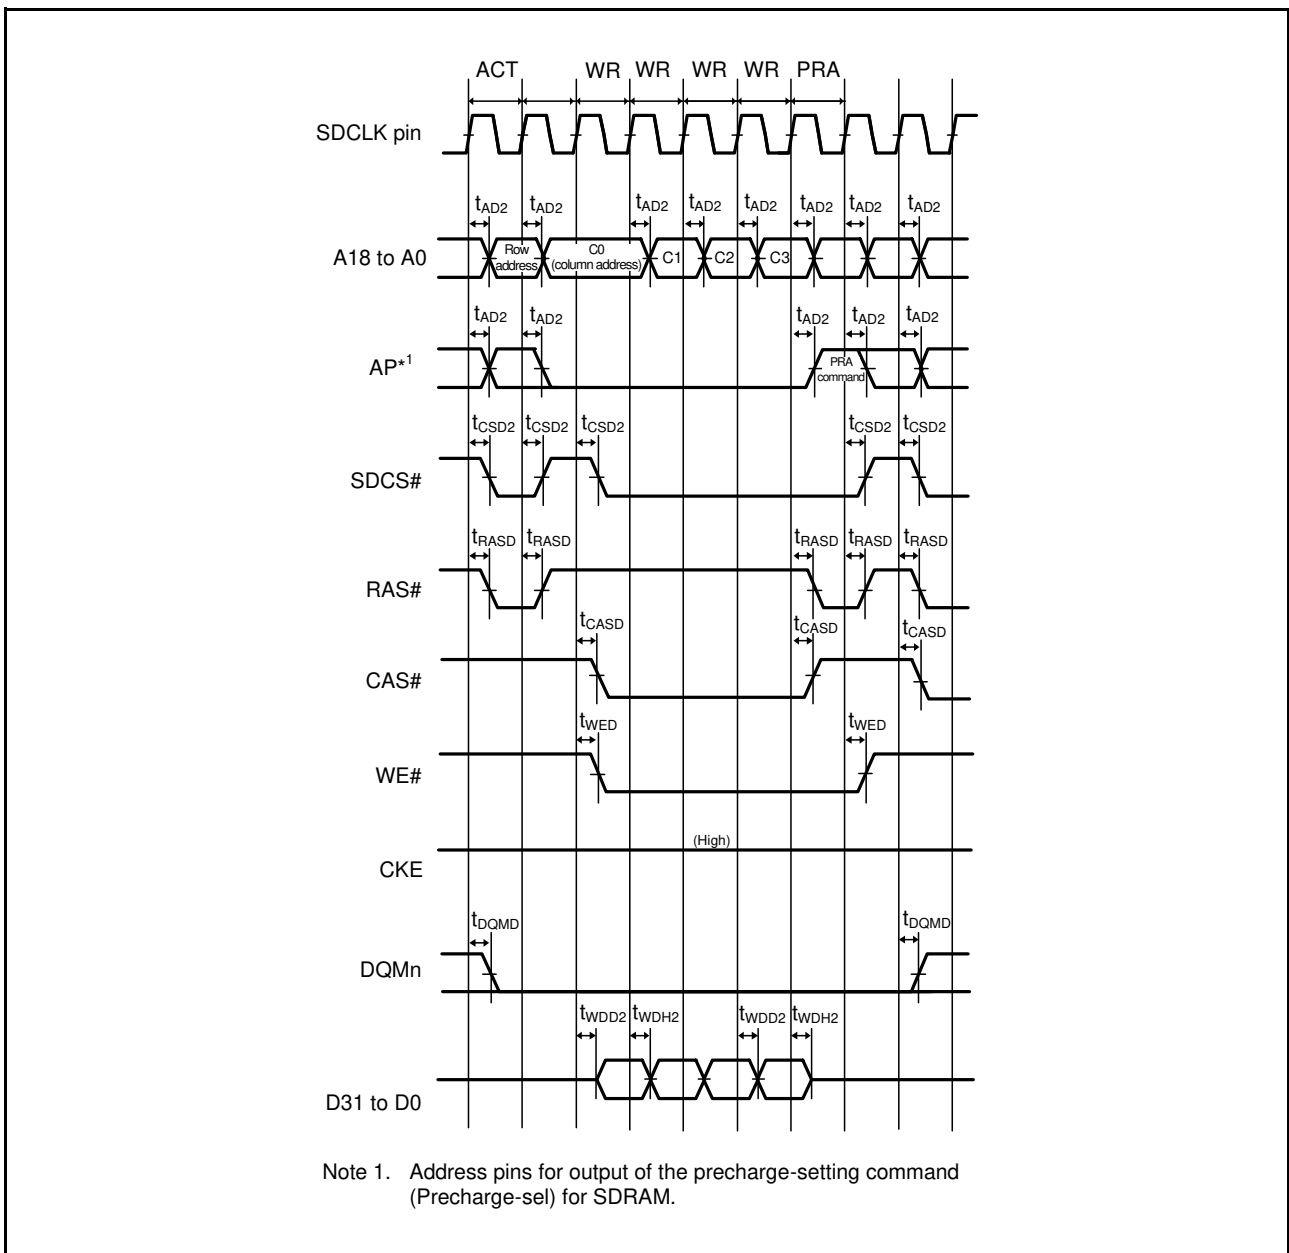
ACT WR WR WR WR PRA

SDCLK pin

$t_{AD2}$ $t_{AD2}$ $t_{AD2}$ $t_{AD2}$ $t_{AD2}$ $t_{AD2}$ $t_{AD2}$ $t_{AD2}$

A18 to A0

Row address

C0 (column address)

C1

C2

C3

$t_{AD2}$ $t_{AD2}$ $t_{AD2}$ $t_{AD2}$ $t_{AD2}$

AP$^{*1}$

PRA command

$t_{CSD2}$ $t_{CSD2}$ $t_{CSD2}$ $t_{CSD2}$ $t_{CSD2}$

SDCS#

$t_{RASD}$ $t_{RASD}$ $t_{RASD}$ $t_{RASD}$ $t_{RASD}$

RAS#

$t_{CASD}$ $t_{CASD}$ $t_{CASD}$

CAS#

$t_{WED}$ $t_{WED}$

WE#

(High)

CKE

$t_{DQMD}$ $t_{DQMD}$

DQMn

$t_{WDD2}$ $t_{WDH2}$ $t_{WDD2}$ $t_{WDH2}$

D31 to D0

Note 1. Address pins for output of the precharge-setting command (Precharge-sel) for SDRAM.